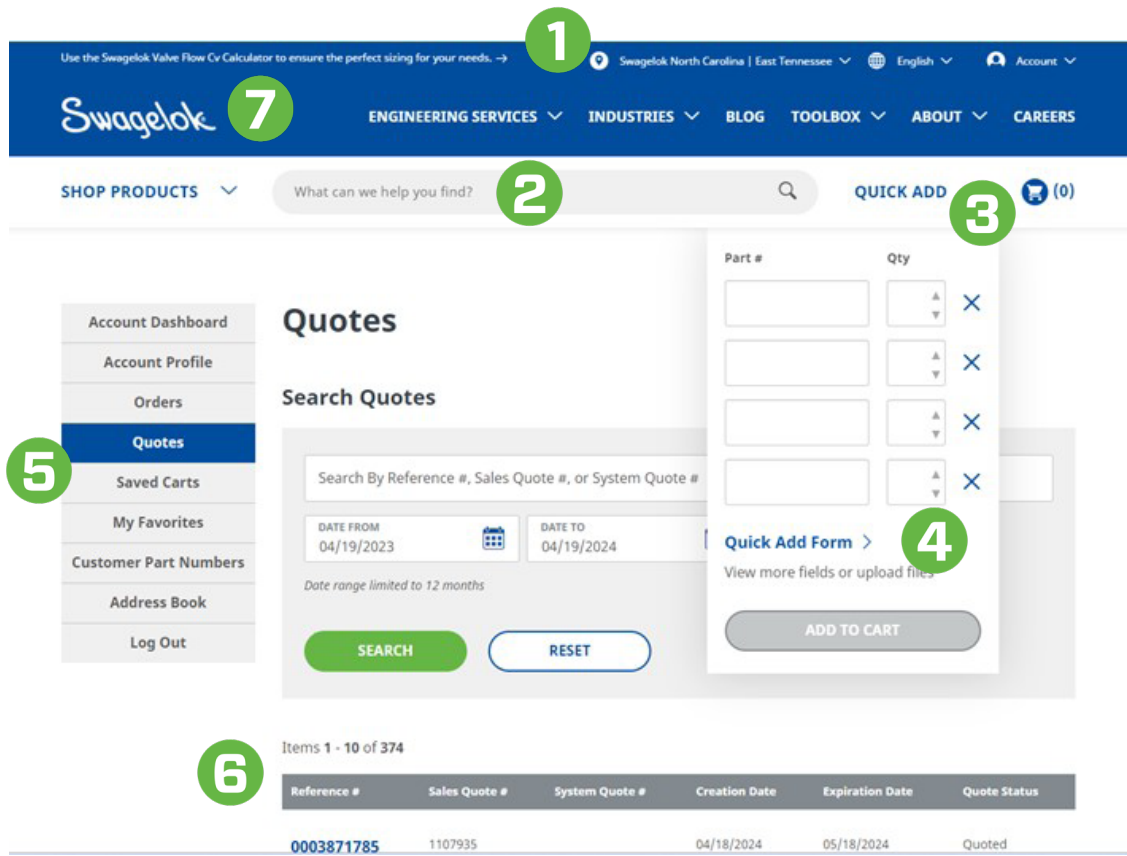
Use the Swagelok Valve Flow Cv Calculator to ensure the perfect sizing for your needs. →

1

Swagelok North Carolina | East Tennessee

English

Account

Swagelok

7

ENGINEERING SERVICES

INDUSTRIES

BLOG

TOOLBOX

ABOUT

CAREERS

SHOP PRODUCTS

What can we help you find?

2

QUICK ADD

3

(0)

Part #

Qty

Account Dashboard

Account Profile

Orders

Quotes

Saved Carts

My Favorites

Customer Part Numbers

Address Book

Log Out

5

Quotes

Search Quotes

Search By Reference #, Sales Quote #, or System Quote #

DATE FROM
04/19/2023

DATE TO
04/19/2024

Date range limited to 12 months

Quick Add Form >

4

View more fields or upload files

ADD TO CART

SEARCH

RESET

6

Items 1 - 10 of 374

| Reference # | Sales Quote # | System Quote # | Creation Date | Expiration Date | Quote Status |
|---|---|---|---|---|---|
| 0003871785 | 1107935 | | 04/18/2024 | 05/18/2024 | Quoted |